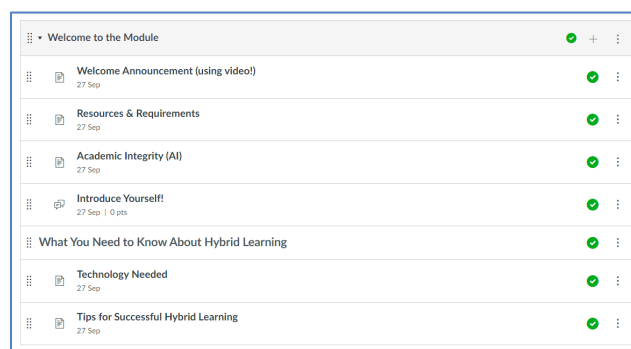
Welcome to the Module

Welcome Announcement (using video!)
27 Sep

Resources & Requirements
27 Sep

Academic Integrity (AI)
27 Sep

Introduce Yourself!
27 Sep | 0 pts

What You Need to Know About Hybrid Learning

Technology Needed
27 Sep

Tips for Successful Hybrid Learning
27 Sep